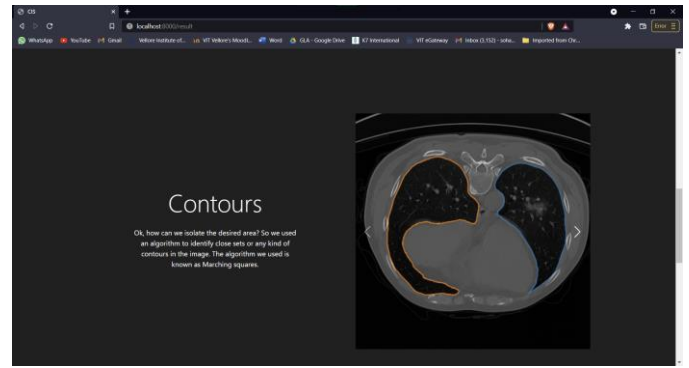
CIS
localhost:8000/result
WhatsApp YouTube Gmail Vellore Institute of... VIT Vellore's Moodl... Word GLA - Google Drive K7 International VIT eGateway Inbox (3,152) - soha... Imported from Chr...
Error

Contours

Ok, how can we isolate the desired area? So we used an algorithm to identify close sets or any kind of contours in the image. The algorithm we used is known as Marching squares.